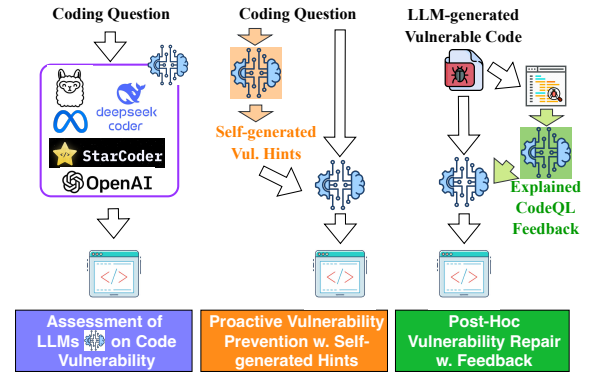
Coding Question

deepseek coder

StarCoder

OpenAI

Assessment of LLMs on Code Vulnerability

Coding Question

Self-generated Vul. Hints

Proactive Vulnerability Prevention w. Self-generated Hints

LLM-generated Vulnerable Code

Explained CodeQL Feedback

Post-Hoc Vulnerability Repair w. Feedback